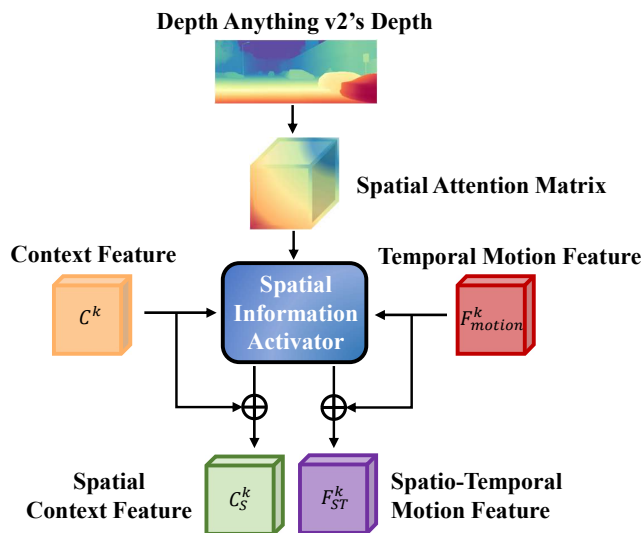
Depth Anything v2's Depth

Spatial Attention Matrix

Context Feature

Temporal Motion Feature

$C^k$

Spatial Information Activator

$F^k_{motion}$

$\oplus$

$\oplus$

Spatial Context Feature

$C^k_S$

$F^k_{ST}$

Spatio-Temporal Motion Feature